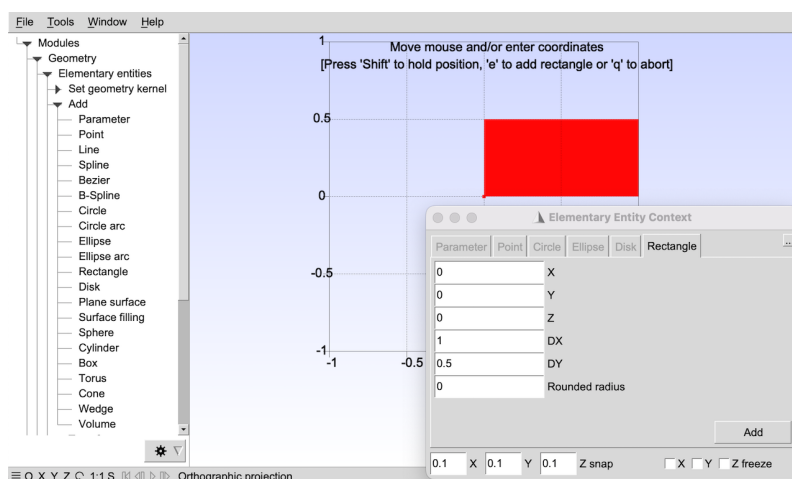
File Tools Window Help

Modules
Geometry
Elementary entities
Set geometry kernel
Add
Parameter
Point
Line
Spline
Bezier
B-Spline
Circle
Circle arc
Ellipse
Ellipse arc
Rectangle
Disk
Plane surface
Surface filling
Sphere
Cylinder
Box
Torus
Cone
Wedge
Volume

Move mouse and/or enter coordinates
[Press 'Shift' to hold position, 'e' to add rectangle or 'q' to abort]

1
0.5
0
-0.5
-1
-1
-0.5

Elementary Entity Context

Parameter Point Circle Ellipse Disk Rectangle

| 0 | X |
|---|---|
| 0 | Y |
| 0 | Z |
| 1 | DX |
| 0.5 | DY |
| 0 | Rounded radius |

Add

0.1 X 0.1 Y 0.1 Z snap X Y Z freeze

O X Y Z 1:1 S Orthographic projection